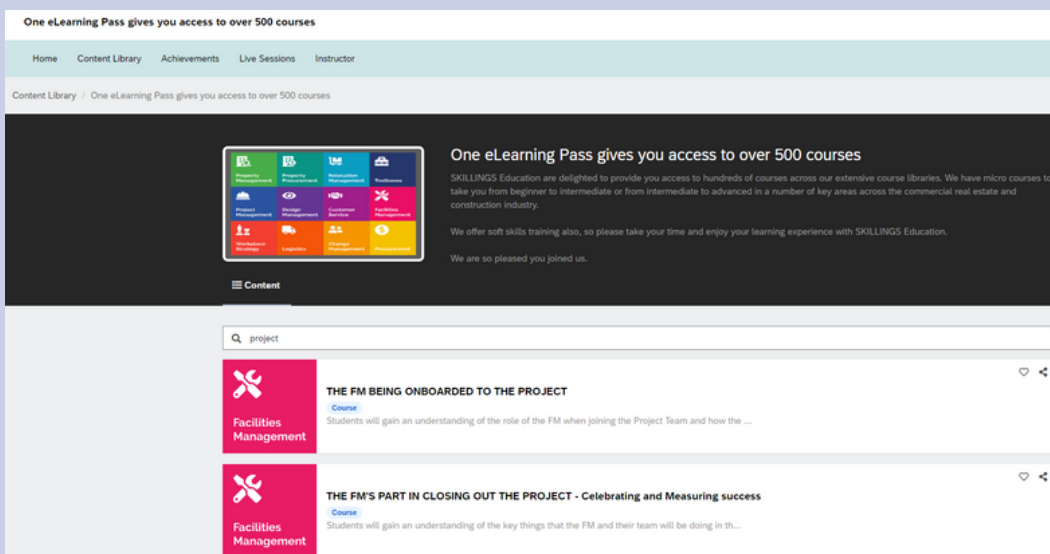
One eLearning Pass gives you access to over 500 courses

Home Content Library Achievements Live Sessions Instructor

Content Library / One eLearning Pass gives you access to over 500 courses

Property Management | Property Procurement | Relocation Management | Toolboxes
Project Management | Design Management | Customer Service | Facilities Management
Workplace Strategy | Logistics | Change Management | Procurement

One eLearning Pass gives you access to over 500 courses

SKILLINGS Education are delighted to provide you access to hundreds of courses across our extensive course libraries. We have micro courses to take you from beginner to intermediate or from intermediate to advanced in a number of key areas across the commercial real estate and construction industry.

We offer soft skills training also, so please take your time and enjoy your learning experience with SKILLINGS Education.

We are so pleased you joined us.

Content

project

Facilities Management

THE FM BEING ONBOARDED TO THE PROJECT
Course
Students will gain an understanding of the role of the FM when joining the Project Team and how the ...

Facilities Management

THE FM'S PART IN CLOSING OUT THE PROJECT - Celebrating and Measuring success
Course
Students will gain an understanding of the key things that the FM and their team will be doing in th...